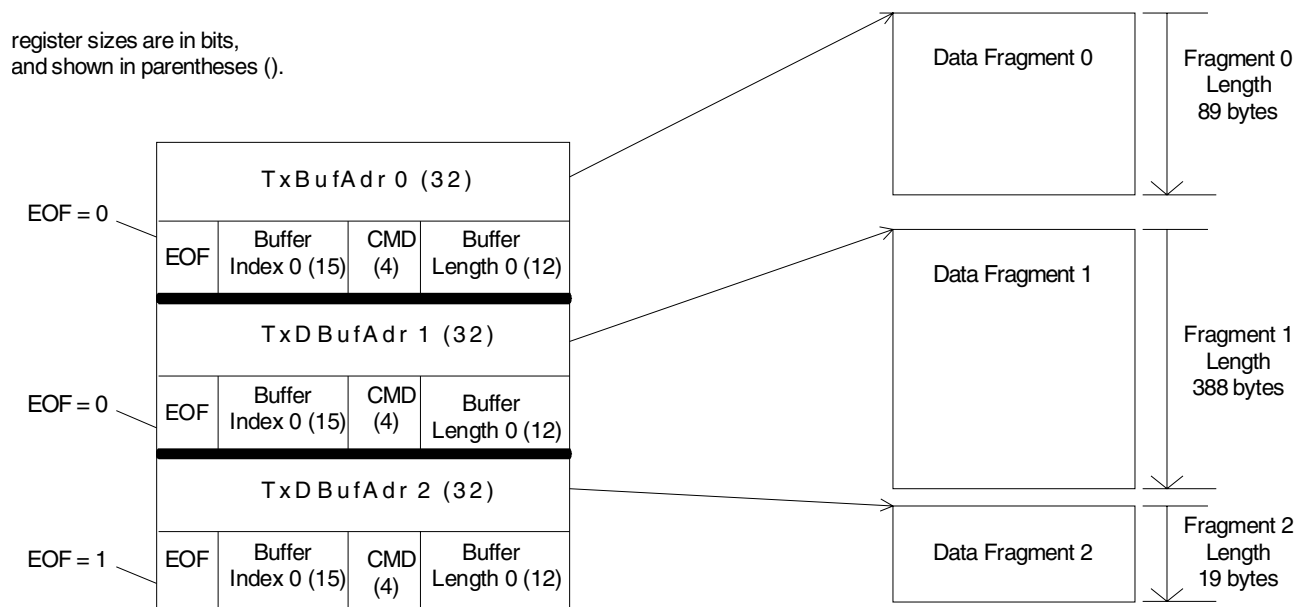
register sizes are in bits, and shown in parentheses ().

TxBufAdr 0 (32)

EOF = 0

| EOF | Buffer Index 0 (15) | CMD (4) | Buffer Length 0 (12) |
|---|---|---|---|

TxDBufAdr 1 (32)

EOF = 0

| EOF | Buffer Index 0 (15) | CMD (4) | Buffer Length 0 (12) |
|---|---|---|---|

TxDBufAdr 2 (32)

EOF = 1

| EOF | Buffer Index 0 (15) | CMD (4) | Buffer Length 0 (12) |
|---|---|---|---|

Data Fragment 0

Fragment 0 Length 89 bytes

Data Fragment 1

Fragment 1 Length 388 bytes

Data Fragment 2

Fragment 2 Length 19 bytes